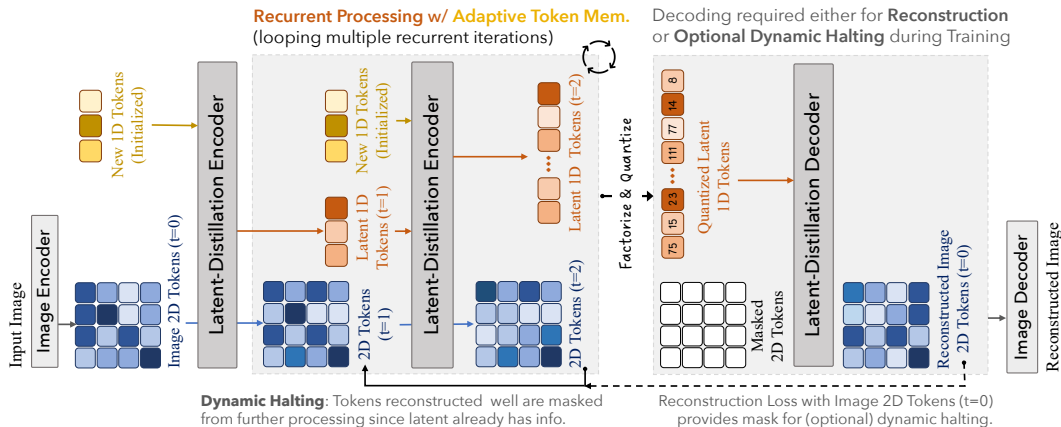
Recurrent Processing w/ Adaptive Token Mem.
(looping multiple recurrent iterations)

Decoding required either for Reconstruction or Optional Dynamic Halting during Training

Input Image

Image Encoder

Image 2D Tokens (t=0)

New 1D Tokens (Initialized)

Latent-Distillation Encoder

Latent 1D Tokens (t=1)

2D Tokens (t=1)

New 1D Tokens (Initialized)

Latent-Distillation Encoder

Latent 1D Tokens (t=2)

2D Tokens (t=2)

Factorize & Quantize

8
14
77
111
23
15
75

Quantized Latent 1D Tokens

Masked 2D Tokens

Latent-Distillation Decoder

Reconstructed Image 2D Tokens (t=0)

Image Decoder

Reconstructed Image

Dynamic Halting: Tokens reconstructed well are masked from further processing since latent already has info.

Reconstruction Loss with Image 2D Tokens (t=0) provides mask for (optional) dynamic halting.